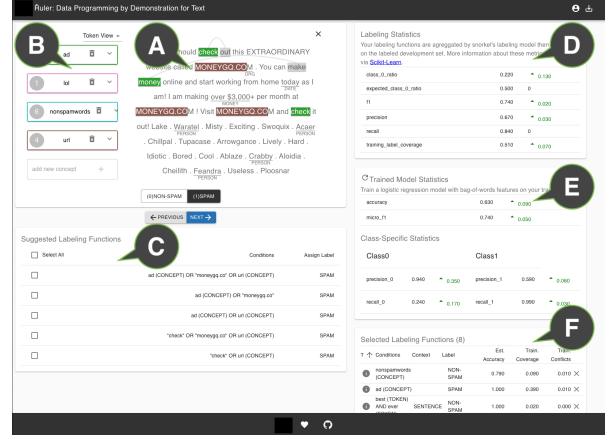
Ruler: Data Programming by Demonstration for Text

B

A

D

Token View

ad

lol

nonspamwords

url

add new concept

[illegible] should check out this EXTRAORDINARY website called MONEYGQ.COM. You can make money online and start working from home today as I am! I am making over $3,000+ per month at MONEYGQ.COM ! Visit MONEYGQ.COM and check it out! Lake . Waratel . Misty . Exciting . Swoquix . Acaer . Chillpal . Tupacase . Arrowgance . Lively . Hard . Idiotic . Bored . Cool . Ablaze . Crabby . Aloidia . Cheilith . Feandra . Useless . Ploosnar

ORG
DATE
MONEY
PERSON
PERSON
PERSON
PERSON

(0)NON-SPAM (1)SPAM

PREVIOUS NEXT

Labeling Statistics

Your labeling functions are aggregated by snorkel's labeling model then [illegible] on the labeled development set. More information about these metrics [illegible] via Scikit-Learn.

| | | |
|---|---|---|
| class_0_ratio | 0.220 | 0.130 |
| expected_class_0_ratio | 0.500 | 0 |
| f1 | 0.740 | 0.020 |
| precision | 0.670 | 0.030 |
| recall | 0.840 | 0 |
| training_label_coverage | 0.810 | 0.070 |

Trained Model Statistics

E

Train a logistic regression model with bag-of-words features on your tr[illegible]

| | | |
|---|---|---|
| accuracy | 0.830 | 0.030 |
| micro_f1 | 0.740 | 0.050 |

Class-Specific Statistics

| Class0 | | | Class1 | | |
|---|---|---|---|---|---|
| precision_0 | 0.940 | 0.350 | precision_1 | 0.590 | 0.060 |
| recall_0 | 0.240 | 0.170 | recall_1 | 0.990 | 0.030 |

Suggested Labeling Functions

C

| Select All | Conditions | Assign Label |
|---|---|---|
| | ad (CONCEPT) OR "moneygq.co" OR url (CONCEPT) | SPAM |
| | ad (CONCEPT) OR "moneygq.co" | SPAM |
| | ad (CONCEPT) OR "moneygq.co" OR url (CONCEPT) | SPAM |
| | "check" OR "moneygq.co" OR url (CONCEPT) | SPAM |
| | "check" OR "moneygq.co" | SPAM |

Selected Labeling Functions (8)

F

| T | Conditions | Context | Label | Est. Accuracy | Train. Coverage | Train. Conflicts |
|---|---|---|---|---|---|---|
| 1 | nonspamwords (CONCEPT) | | NON-SPAM | 0.790 | 0.090 | 0.010 |
| 2 | ad (CONCEPT) | | SPAM | 1.000 | 0.090 | 0.010 |
| 3 | best (TOKEN) AND ever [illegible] | SENTENCE | NON-SPAM | 1.000 | 0.020 | 0.000 |